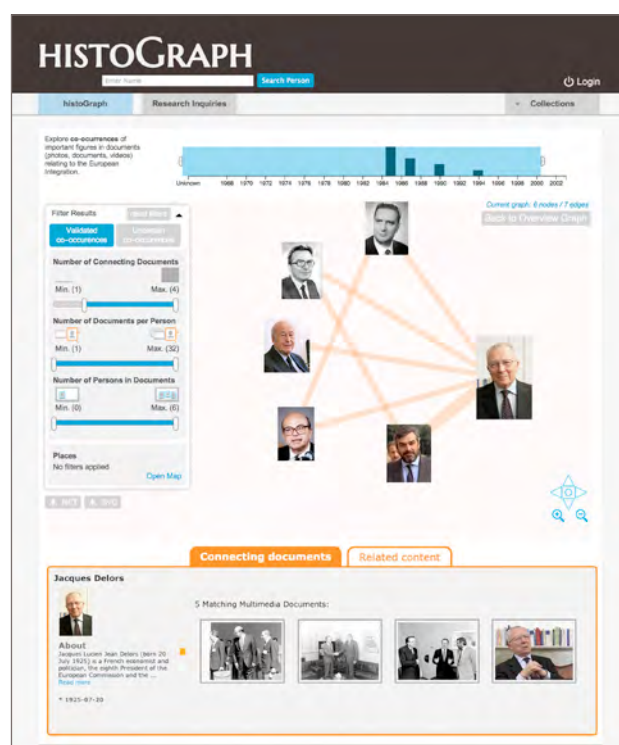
HISTOGRAPH

Enter Name

Search Person

Login

histoGraph

Research Inquiries

Collections

Explore co-occurrences of important figures in documents (photos, documents, videos) relating to the European Integration.

Unknown 1966 1968 1970 1972 1974 1976 1978 1980 1982 1984 1986 1988 1990 1992 1994 1996 1998 2000 2002

Current graph: 6 nodes / 7 edges

Back to Overview Graph

Filter Results

Reset filters

Validated co-occurences

Unseen co-occurrences

Number of Connecting Documents

Min. (1)

Max. (4)

Number of Documents per Person

Min. (1)

Max. (32)

Number of Persons in Documents

Min. (0)

Max. (6)

Places

No filters applied

Open Map

NFT

SVG

Connecting documents

Related content

Jacques Delors

About

Jacques Lucien Jean Delors (born 20 July 1925) is a French economist and politician, the eighth President of the European Commission and the ...

Read more

* 1925-07-20

5 Matching Multimedia Documents: